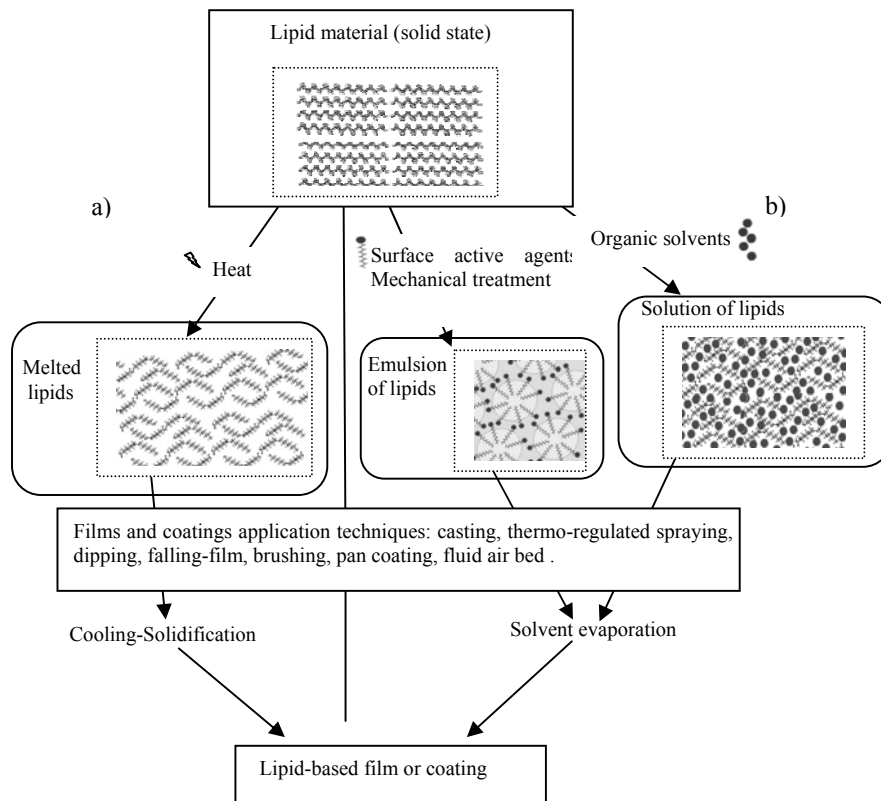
Lipid material (solid state)

a)

b)

Heat

Surface active agents
Mechanical treatment

Organic solvents

Melted lipids

Emulsion of lipids

Solution of lipids

Films and coatings application techniques: casting, thermo-regulated spraying, dipping, falling-film, brushing, pan coating, fluid air bed .

Cooling-Solidification

Solvent evaporation

Lipid-based film or coating